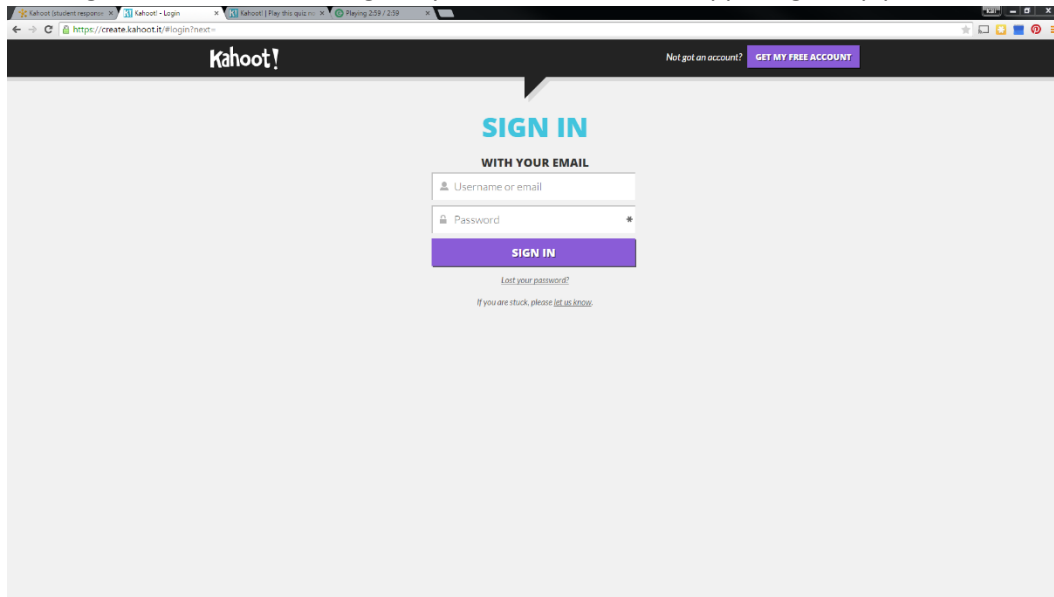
Kahoot (student respons × Kahoot! - Login × Kahoot! | Play this quiz n × Playing 2:59 / 2:59 ×

https://create.kahoot.it/#login?next=

Kahoot!

Not got an account? GET MY FREE ACCOUNT

SIGN IN

WITH YOUR EMAIL

Username or email

Password *

SIGN IN

Lost your password?

If you are stuck, please let us know.